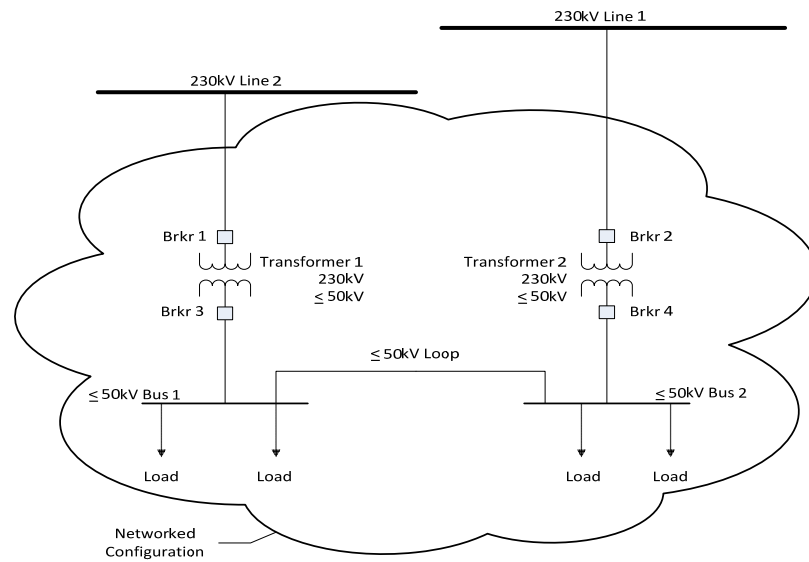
230kV Line 1

230kV Line 2

Brkr 1

Transformer 1
230kV
$\leq$ 50kV

Brkr 3

Brkr 2

Transformer 2
230kV
$\leq$ 50kV

Brkr 4

$\leq$ 50kV Loop

$\leq$ 50kV Bus 1

$\leq$ 50kV Bus 2

Load

Load

Load

Load

Networked
Configuration